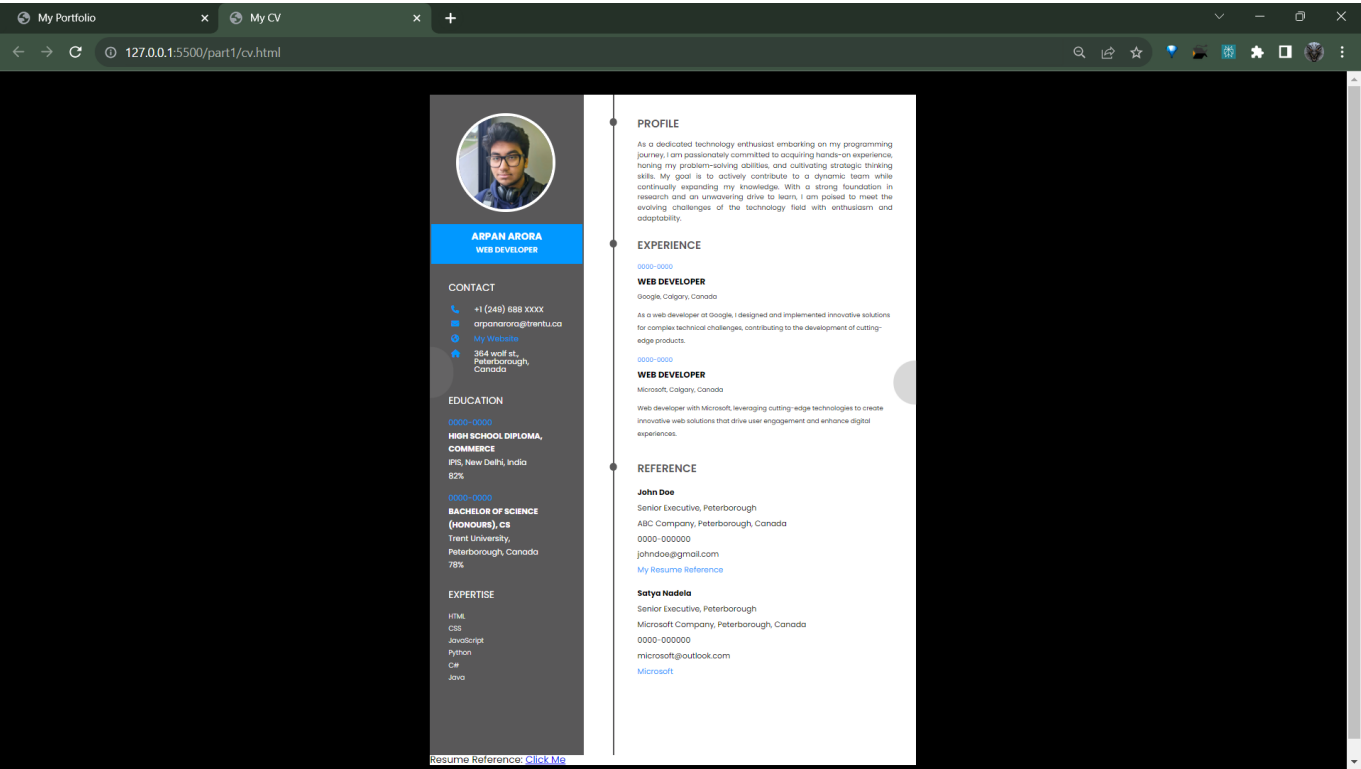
My Portfolio
My CV
127.0.0.1:5500/part1/cv.html

ARPAN ARORA
WEB DEVELOPER

CONTACT
+1 (249) 688 XXXX
arpanarora@trentu.ca
My Website
364 wolf st., Peterborough, Canada

EDUCATION
0000-0000
HIGH SCHOOL DIPLOMA, COMMERCE
IPIS, New Delhi, India
82%

0000-0000
BACHELOR OF SCIENCE (HONOURS), CS
Trent University, Peterborough, Canada
78%

EXPERTISE
HTML
CSS
JavaScript
Python
C#
Java

PROFILE
As a dedicated technology enthusiast embarking on my programming journey, I am passionately committed to acquiring hands-on experience, honing my problem-solving abilities, and cultivating strategic thinking skills. My goal is to actively contribute to a dynamic team while continually expanding my knowledge. With a strong foundation in research and an unwavering drive to learn, I am poised to meet the evolving challenges of the technology field with enthusiasm and adaptability.

EXPERIENCE
0000-0000
WEB DEVELOPER
Google, Calgary, Canada
As a web developer at Google, I designed and implemented innovative solutions for complex technical challenges, contributing to the development of cutting-edge products.

0000-0000
WEB DEVELOPER
Microsoft, Calgary, Canada
Web developer with Microsoft, leveraging cutting-edge technologies to create innovative web solutions that drive user engagement and enhance digital experiences.

REFERENCE
John Doe
Senior Executive, Peterborough
ABC Company, Peterborough, Canada
0000-000000
johndoe@gmail.com
My Resume Reference

Satya Nadela
Senior Executive, Peterborough
Microsoft Company, Peterborough, Canada
0000-000000
microsoft@outlook.com
Microsoft

Resume Reference: Click Me